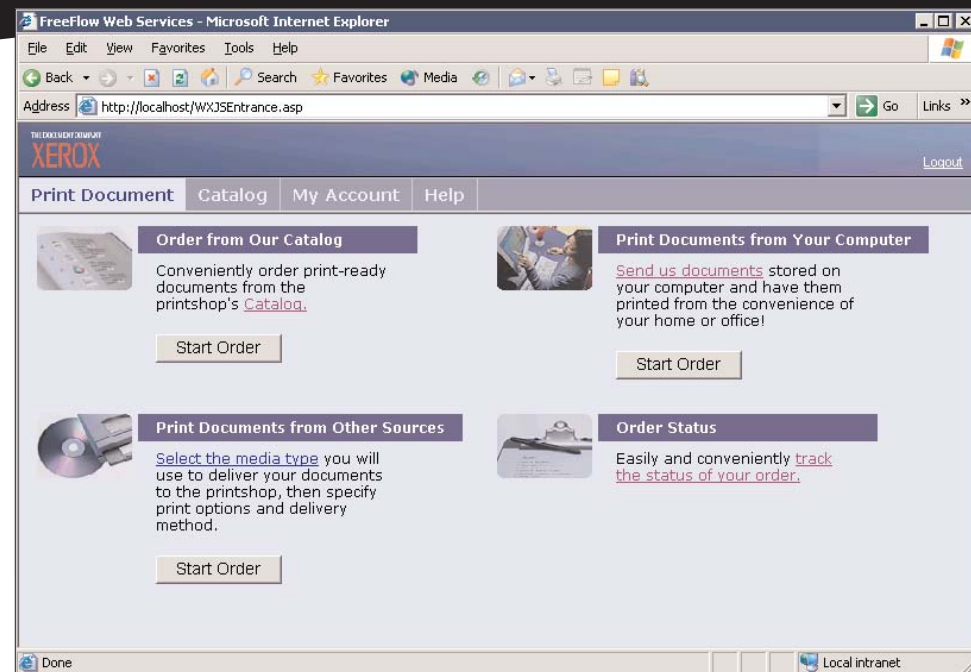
FreeFlow Web Services - Microsoft Internet Explorer

File Edit View Favorites Tools Help

Back Search Favorites Media

Address http://localhost/WXJSEntrance.asp Go Links »

THE DOCUMENT COMPANY
XEROX

Logout

Print Document Catalog My Account Help

Order from Our Catalog

Conveniently order print-ready documents from the printshop's Catalog.

Start Order

Print Documents from Your Computer

Send us documents stored on your computer and have them printed from the convenience of your home or office!

Start Order

Print Documents from Other Sources

Select the media type you will use to deliver your documents to the printshop, then specify print options and delivery method.

Start Order

Order Status

Easily and conveniently track the status of your order.

Done Local intranet